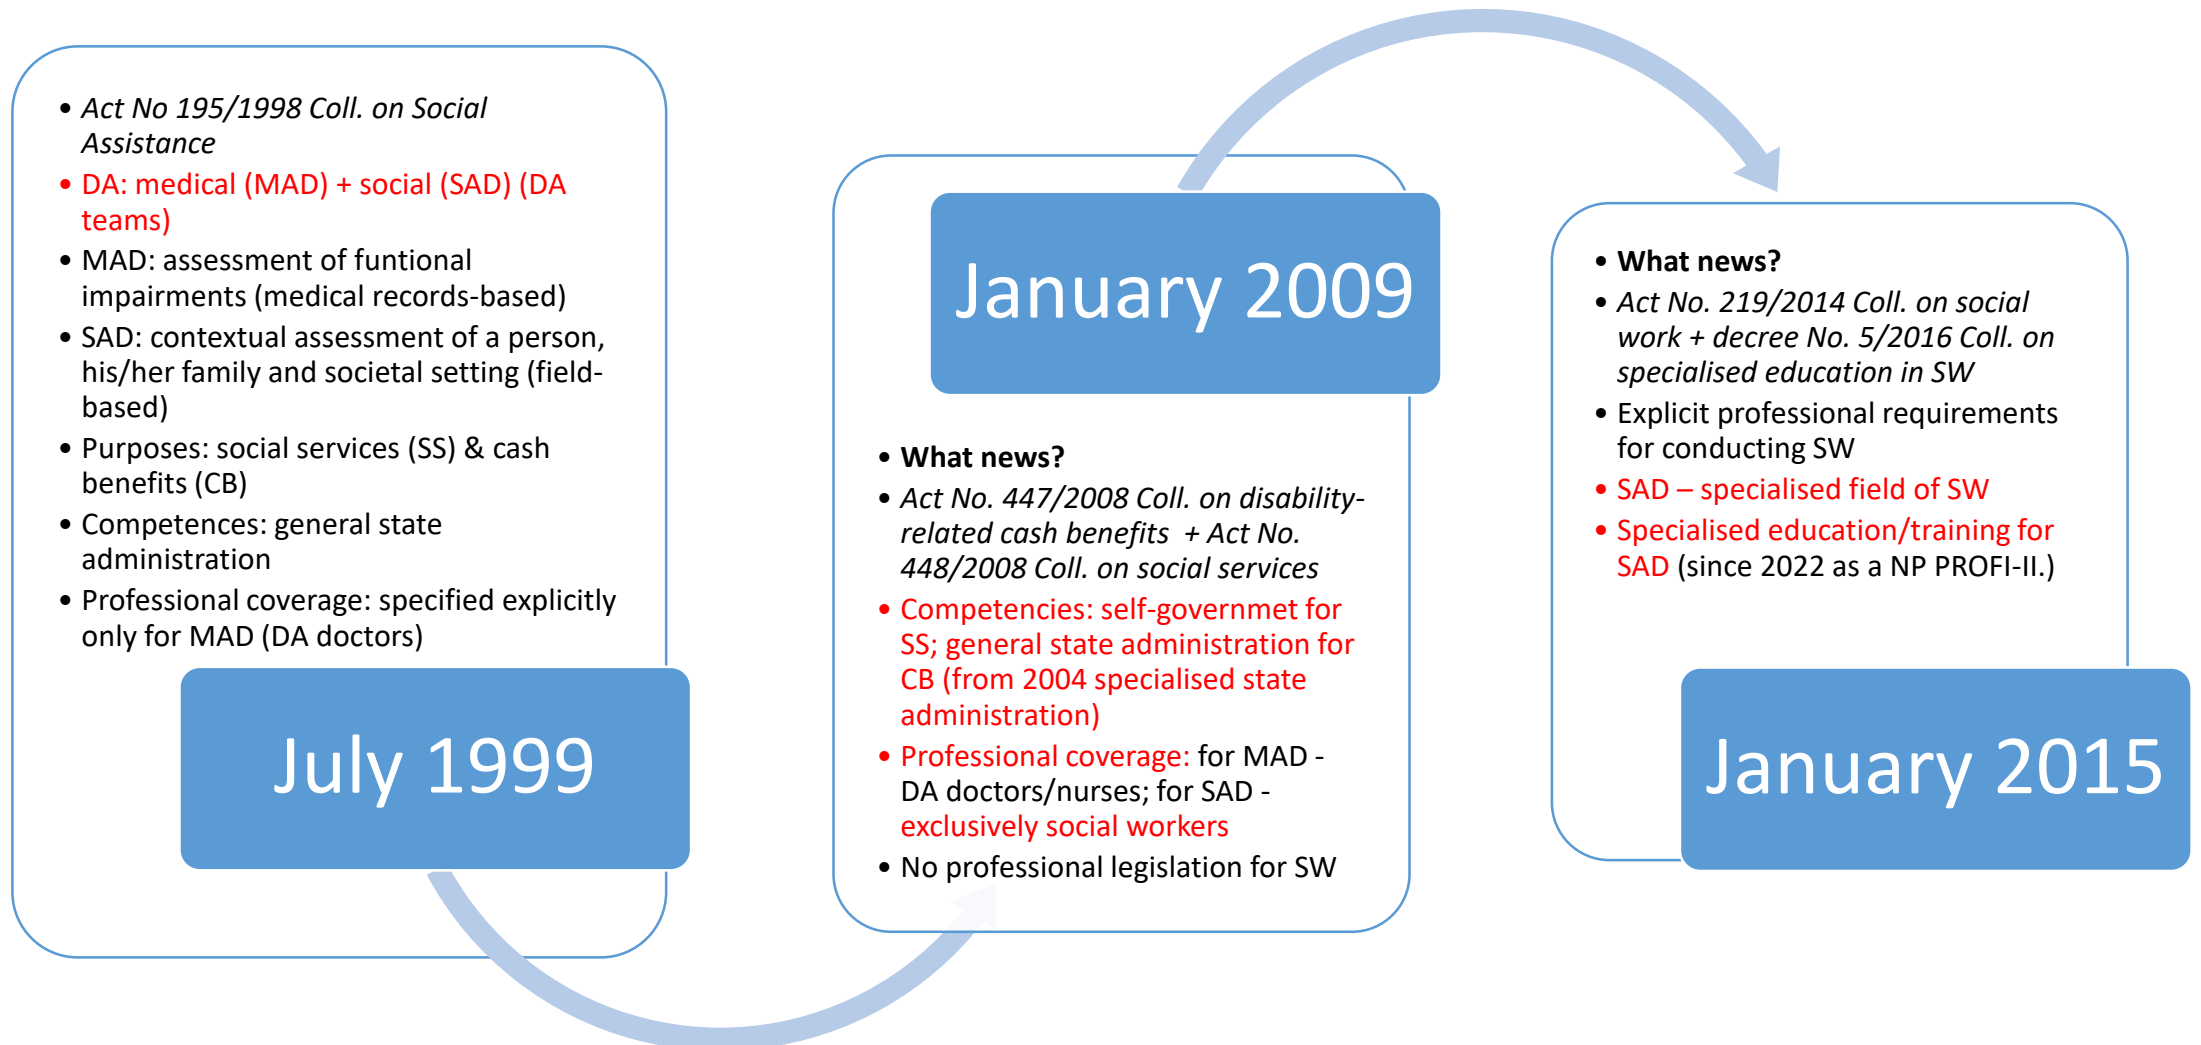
- Act No 195/1998 Coll. on Social Assistance
- DA: medical (MAD) + social (SAD) (DA teams)
- MAD: assessment of funtional impairments (medical records-based)
- SAD: contextual assessment of a person, his/her family and societal setting (field-based)
- Purposes: social services (SS) & cash benefits (CB)
- Competences: general state administration
- Professional coverage: specified explicitly only for MAD (DA doctors)

July 1999

January 2009

- What news?
- Act No. 447/2008 Coll. on disability-related cash benefits + Act No. 448/2008 Coll. on social services
- Competencies: self-governmet for SS; general state administration for CB (from 2004 specialised state administration)
- Professional coverage: for MAD - DA doctors/nurses; for SAD - exclusively social workers
- No professional legislation for SW

- What news?
- Act No. 219/2014 Coll. on social work + decree No. 5/2016 Coll. on specialised education in SW
- Explicit professional requirements for conducting SW
- SAD – specialised field of SW
- Specialised education/training for SAD (since 2022 as a NP PROFI-II.)

January 2015